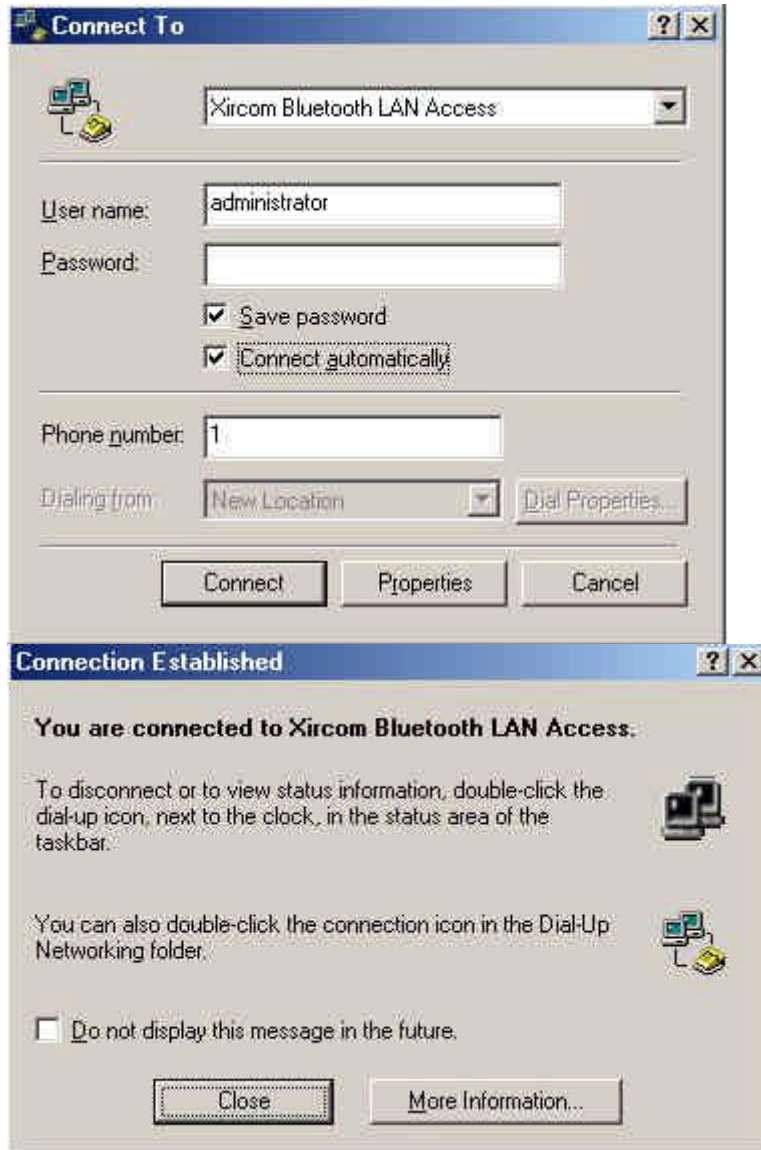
Connect To

? X

Xircom Bluetooth LAN Access

User name: administrator

Password:

Save password

Connect automatically

Phone number: 1

Dialing from: New Location

Dial Properties...

Connect

Properties

Cancel

Connection Established

? X

You are connected to Xircom Bluetooth LAN Access.

To disconnect or to view status information, double-click the dial-up icon, next to the clock, in the status area of the taskbar.

You can also double-click the connection icon in the Dial-Up Networking folder.

Do not display this message in the future.

Close

More Information...